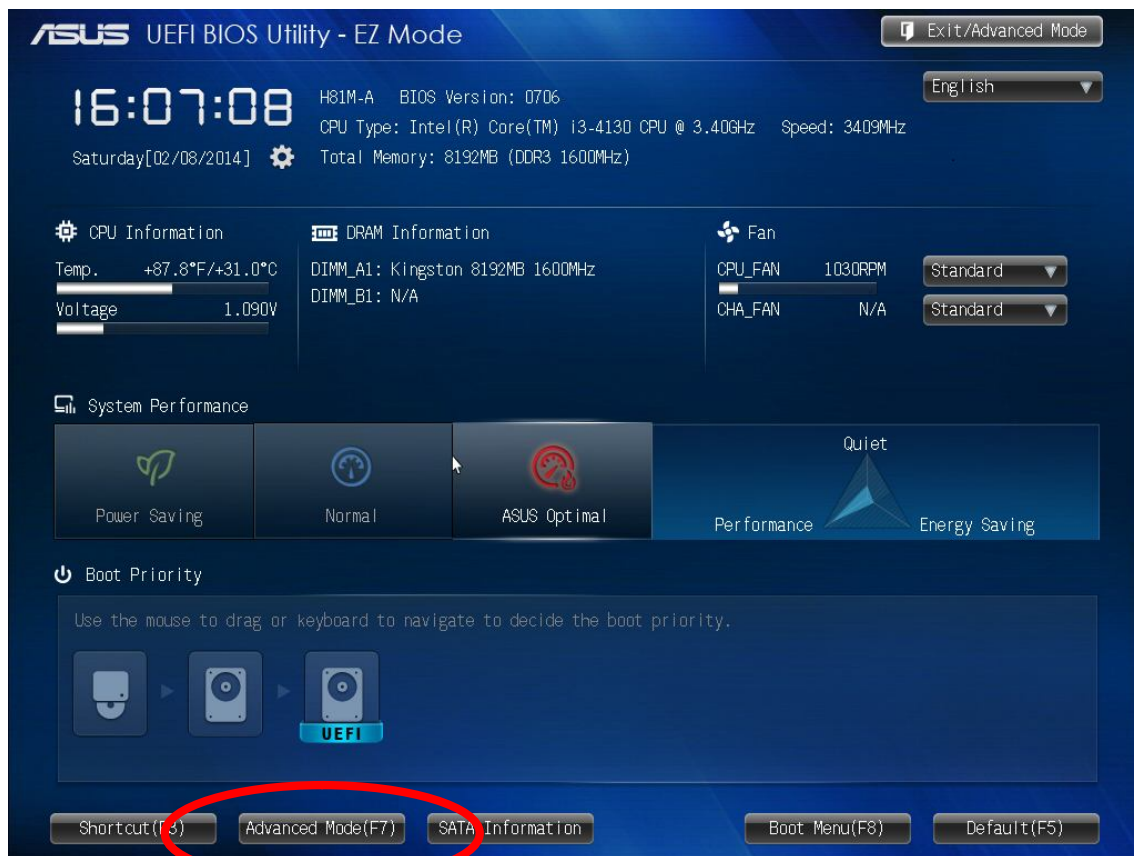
ASUS UEFI BIOS Utility - EZ Mode

Exit/Advanced Mode

16:07:08
Saturday[02/08/2014]

H81M-A BIOS Version: 0706
CPU Type: Intel(R) Core(TM) i3-4130 CPU @ 3.40GHz Speed: 3409MHz
Total Memory: 8192MB (DDR3 1600MHz)

English

CPU Information
Temp. +87.8°F/+31.0°C
Voltage 1.090V

DRAM Information
DIMM_A1: Kingston 8192MB 1600MHz
DIMM_B1: N/A

Fan
CPU_FAN 1030RPM Standard
CHA_FAN N/A Standard

System Performance

Power Saving
Normal
ASUS Optimal
Quiet
Performance
Energy Saving

Boot Priority

Use the mouse to drag or keyboard to navigate to decide the boot priority.

UEFI

Shortcut(F3)
Advanced Mode(F7)
SATA Information
Boot Menu(F8)
Default(F5)